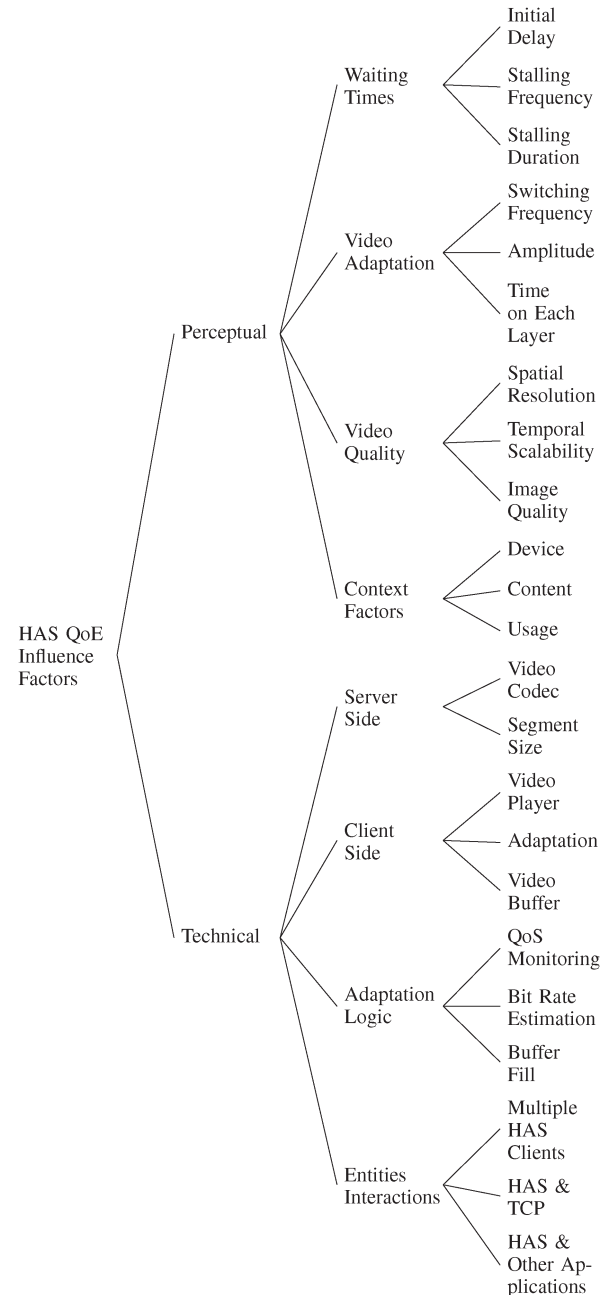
HAS QoE Influence Factors

Perceptual

Waiting Times

Initial Delay

Stalling Frequency

Stalling Duration

Video Adaptation

Switching Frequency

Amplitude

Time on Each Layer

Video Quality

Spatial Resolution

Temporal Scalability

Image Quality

Context Factors

Device

Content

Usage

Technical

Server Side

Video Codec

Segment Size

Client Side

Video Player

Adaptation

Video Buffer

Adaptation Logic

QoS Monitoring

Bit Rate Estimation

Buffer Fill

Entities Interactions

Multiple HAS Clients

HAS & TCP

HAS & Other Applications